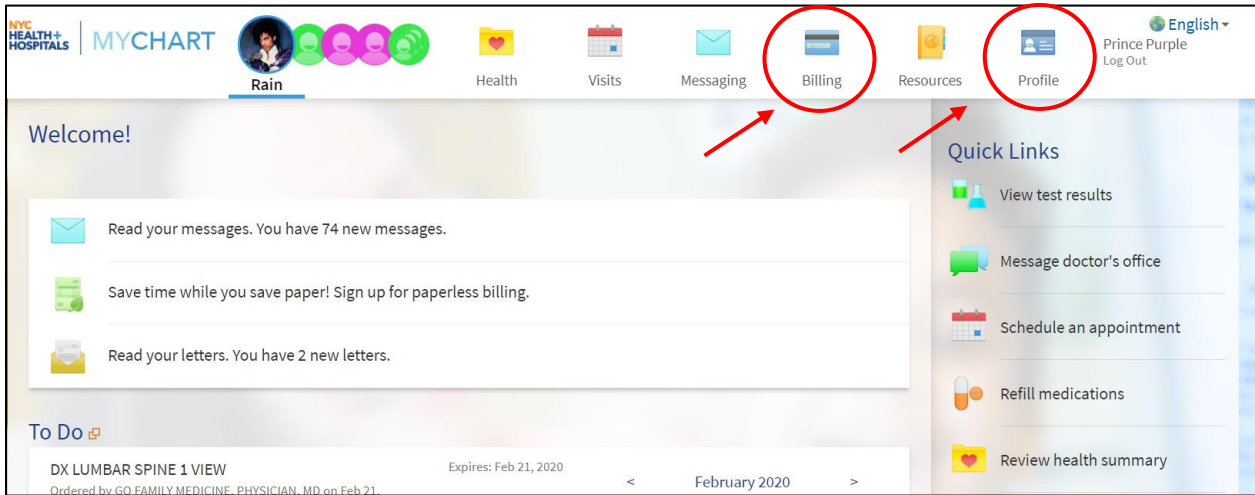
NYC HEALTH+ HOSPITALS | MYCHART

Rain

Health Visits Messaging Billing Resources Profile

English
Prince Purple
Log Out

Welcome!

Read your messages. You have 74 new messages.

Save time while you save paper! Sign up for paperless billing.

Read your letters. You have 2 new letters.

To Do

DX LUMBAR SPINE 1 VIEW
Ordered by GO FAMILY MEDICINE, PHYSICIAN, MD on Feb 21,

Expires: Feb 21, 2020

< February 2020 >

Quick Links

View test results

Message doctor's office

Schedule an appointment

Refill medications

Review health summary